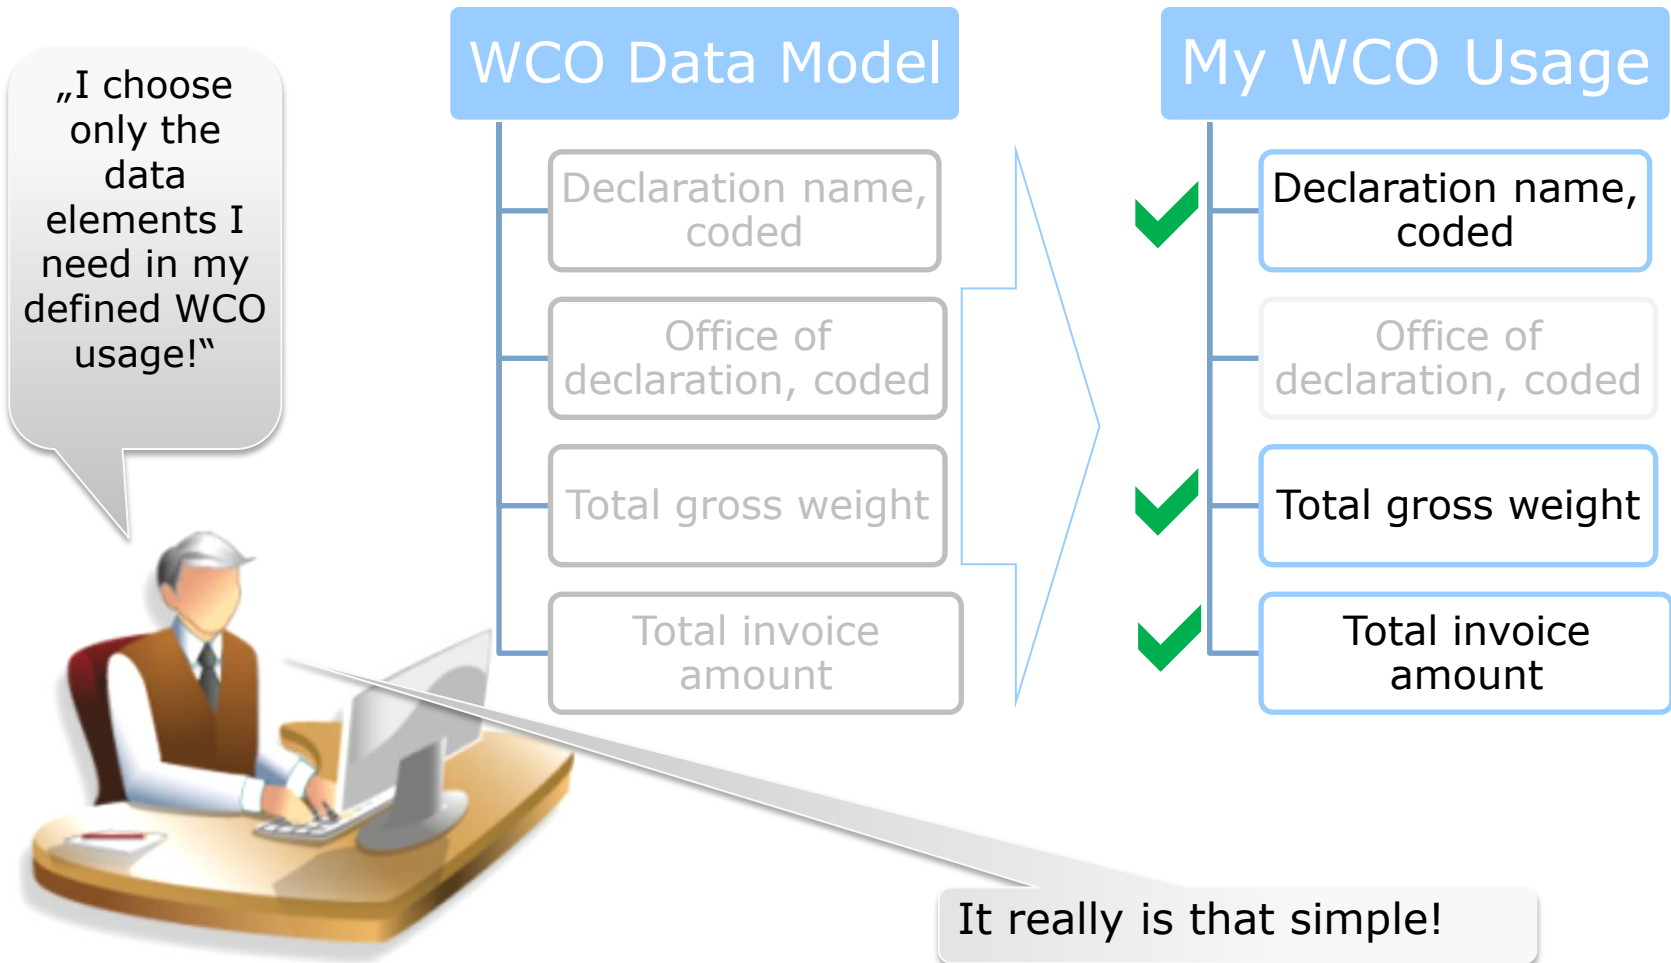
„I choose only the data elements I need in my defined WCO usage!“

WCO Data Model

Declaration name, coded

Office of declaration, coded

Total gross weight

Total invoice amount

My WCO Usage

Declaration name, coded

Office of declaration, coded

Total gross weight

Total invoice amount

It really is that simple!